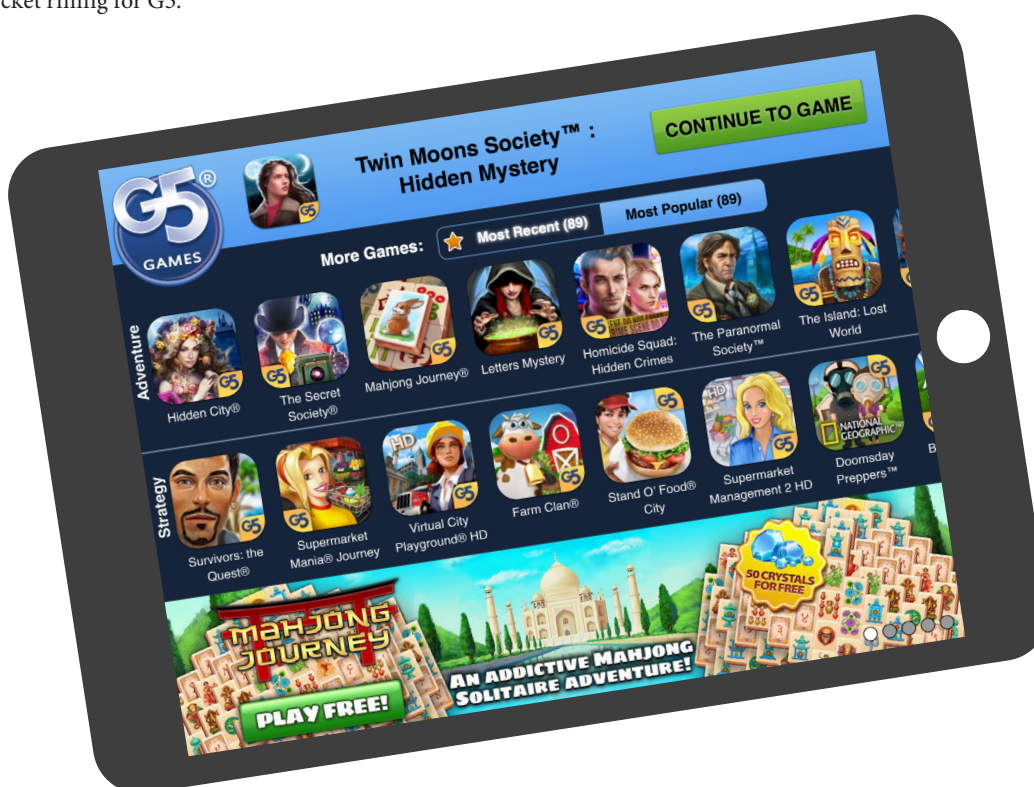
cket Filling for G5.

G5 GAMES

Twin Moons Society™ : Hidden Mystery

CONTINUE TO GAME

More Games: Most Recent (89) Most Popular (89)

Adventure

Hidden City®

The Secret Society®

Mahjong Journey®

Letters Mystery

Homicide Squad: Hidden Crimes

The Paranormal Society™

The Island: Lost World

Strategy

Survivors: the Quest®

Supermarket Mania® Journey

Virtual City Playground® HD

Farm Clan®

Stand O' Food® City

Supermarket Management 2 HD

Doomsday Preppers™

B

NATIONAL GEOGRAPHIC

MAHJONG JOURNEY

PLAY FREE!

AN ADDICTIVE MAHJONG SOLITAIRE ADVENTURE!

50 CRYSTALS FOR FREE